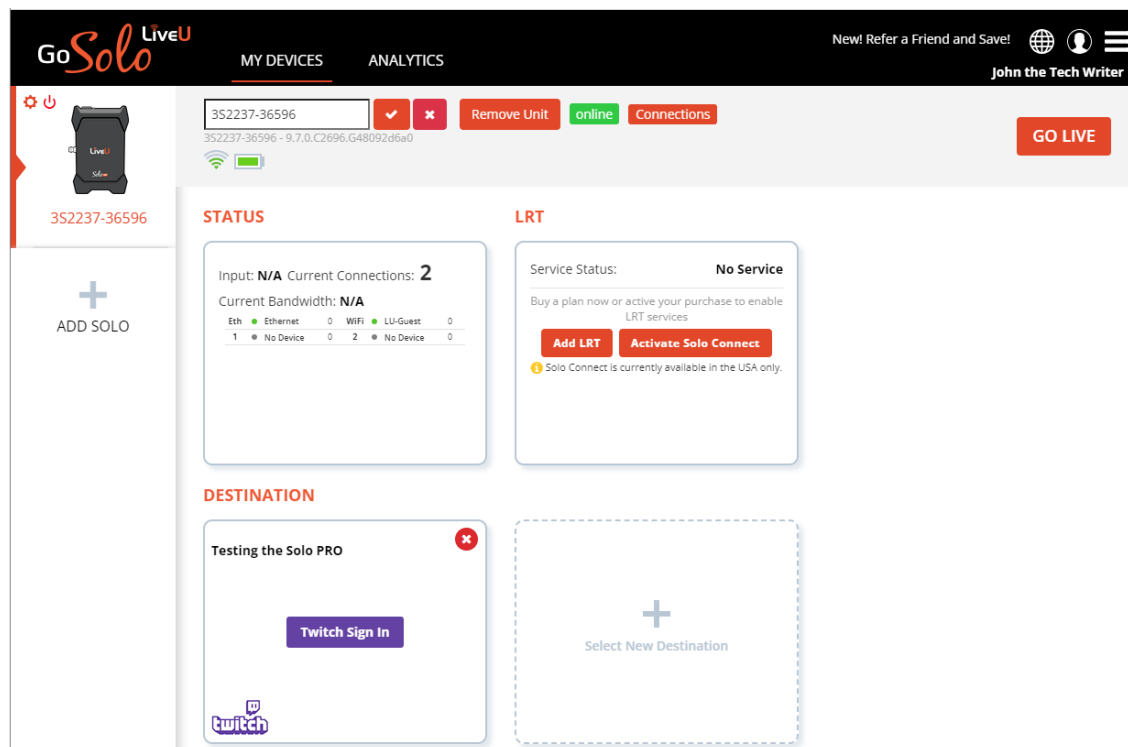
GoSolo LiveU

MY DEVICES

ANALYTICS

New! Refer a Friend and Save!

John the Tech Writer

LiveU

Solo

3S2237-36596

ADD SOLO

3S2237-36596

Remove Unit

online

Connections

3S2237-36596 - 9.7.0.C2696.G48092d6a0

GO LIVE

STATUS

Input: N/A Current Connections: 2

Current Bandwidth: N/A

| Eth | Ethernet | 0 | WiFi | LU-Guest | 0 |
|---|---|---|---|---|---|
| 1 | No Device | 0 | 2 | No Device | 0 |

LRT

Service Status: No Service

Buy a plan now or active your purchase to enable LRT services

Add LRT

Activate Solo Connect

Solo Connect is currently available in the USA only.

DESTINATION

Testing the Solo PRO

Twitch Sign In

twitch

Select New Destination